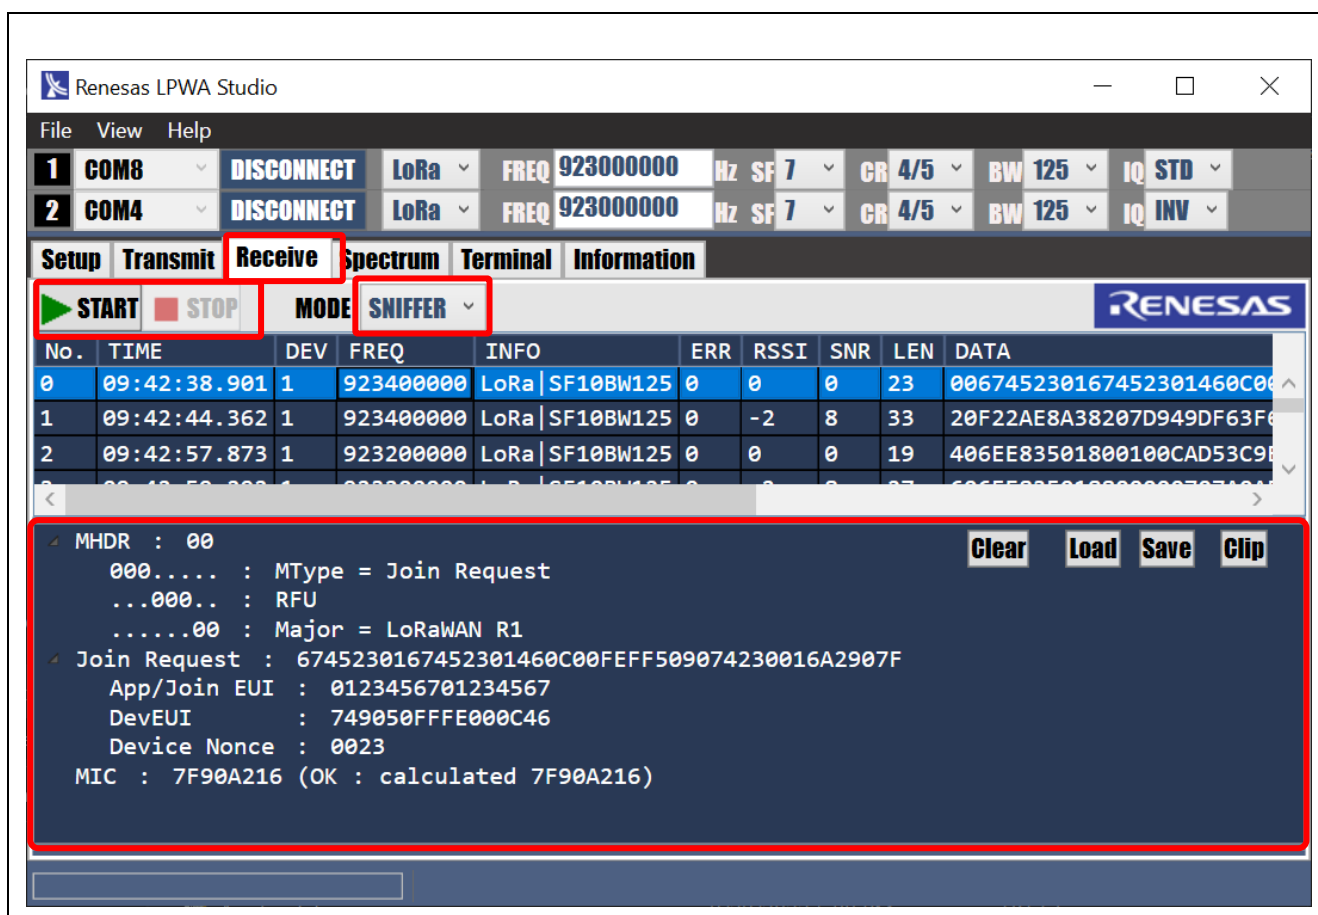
Renesas LPWA Studio

File View Help

1 COM8 DISCONNECT LoRa FREQ 923000000 Hz SF 7 CR 4/5 BW 125 IQ STD
2 COM4 DISCONNECT LoRa FREQ 923000000 Hz SF 7 CR 4/5 BW 125 IQ INV

Setup Transmit Receive Spectrum Terminal Information

START STOP MODE SNIFFER

RENESAS

| No. | TIME | DEV | FREQ | INFO | ERR | RSSI | SNR | LEN | DATA |
|---|---|---|---|---|---|---|---|---|---|
| 0 | 09:42:38.901 | 1 | 923400000 | LoRa SF10BW125 | 0 | 0 | 0 | 23 | 006745230167452301460C0 |
| 1 | 09:42:44.362 | 1 | 923400000 | LoRa SF10BW125 | 0 | -2 | 8 | 33 | 20F22AE8A38207D949DF63F |
| 2 | 09:42:57.873 | 1 | 923200000 | LoRa SF10BW125 | 0 | 0 | 0 | 19 | 406EE83501800100CAD53C9 |

MHDR : 00
000..... : MType = Join Request
...000.. : RFU
......00 : Major = LoRaWAN R1
Join Request : 6745230167452301460C00FEFF509074230016A2907F
App/Join EUI : 0123456701234567
DevEUI : 749050FFFE000C46
Device Nonce : 0023
MIC : 7F90A216 (OK : calculated 7F90A216)

Clear Load Save Clip